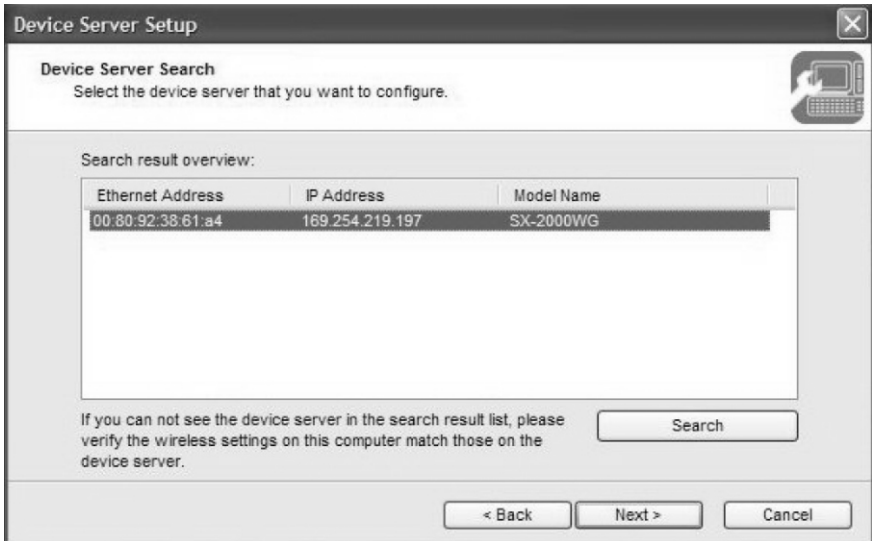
Device Server Setup

Device Server Search
Select the device server that you want to configure.

Search result overview:

| Ethernet Address | IP Address | Model Name |
|---|---|---|
| 00:80:92:38:61:a4 | 169.254.219.197 | SX-2000WG |

If you can not see the device server in the search result list, please verify the wireless settings on this computer match those on the device server.

Search

< Back
Next >
Cancel